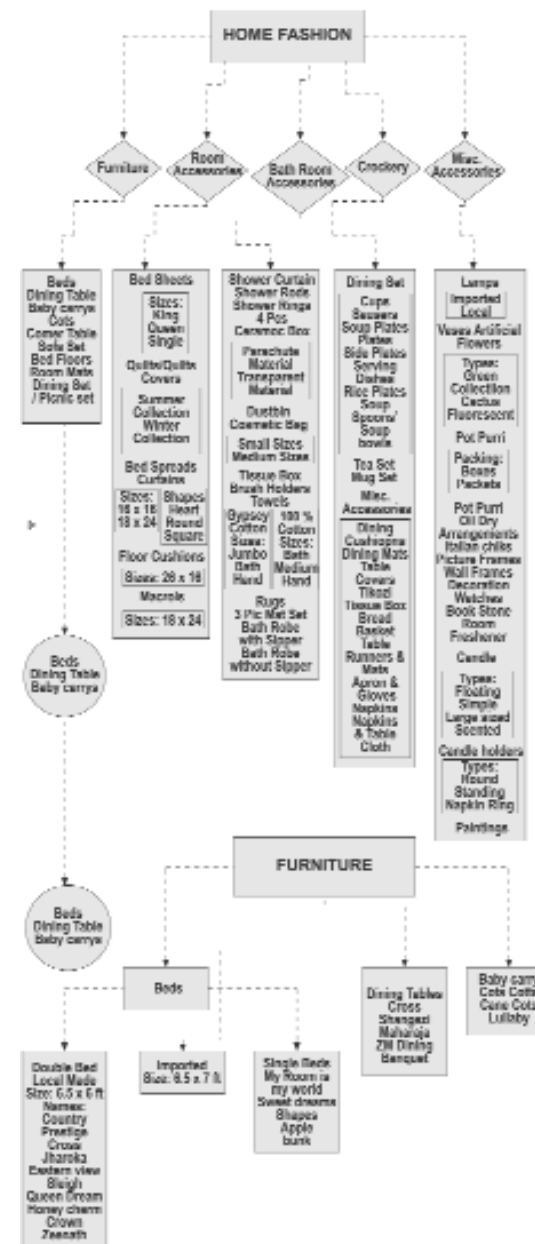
HOME FASHION

Furniture

Room Accessories

Bath Room Accessories

Crockery

Misc. Accessories

Beds
Dining Table
Baby carrys
Cots
Corner Table
Sofa Set
Bed Floors
Room Mats
Dining Set / Picnic set

Bed Sheets

Sizes:
King
Queen
Single

Quilts/Quilts Covers

Summer Collection
Winter Collection

Bed Spreads
Curtains

Sizes:
16 x 16
18 x 24

Shapes:
Heart
Round
Square

Floor Cushions

Sizes: 28 x 18

Macrok

Sizes: 18 x 24

Shower Curtain
Shower Rods
Shower Rings
4 Pcs
Ceramic Box

Parachute Material
Transparent Material

Dustbin
Cosmetic Bag

Small Sizes
Medium Sizes

Tissue Box
Brush Holders
Towels

Gypsy Cotton
Sizes:
Jumbo
Bath
Hand

100 % Cotton
Sizes:
Bath
Medium
Hand

Rugs
3 Pic Mat Set
Bath Robe with Slipper
Bath Robe without Slipper

Dining Set

Cups
Saucers
Soup Plates
Plates
Side Plates
Serving Dishes
Rice Plates
Soup Spoons/ Soup bowls

Tea Set
Mug Set

Misc. Accessories

Dining Cushions
Dining Mats
Table Covers
Tikozi
Tissue Box
Bread Basket
Table Runners & Mats
Apron & Gloves
Napkins
Napkins & Table Cloth

Lamps

Imported
Local

Vases Artificial Flowers

Types:
Green Collection
Cactus
Fluorescent

Pot Purri

Packing:
Boxes
Packets

Pot Purri
Oil Dry
Arrangements
Italian chiks
Picture Frames
Wall Frames
Decoration
Watches
Book Stone
Room Freshener

Candle

Types:
Floating
Simple
Large sized
Scented

Candle holders

Types:
Round
Standing
Napkin Ring

Paintings

Beds
Dining Table
Baby carrys

FURNITURE

Beds
Dining Table
Baby carrys

Beds

Dining Tables
Cross
Shangzai
Maharaja
ZM Dining
Banquet

Baby carr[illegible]
Cots Cott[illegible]
Cane Cot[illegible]
Lullaby

Double Bed
Local Made
Size: 6.5 x 6 ft
Names:
Country
Prestige
Cross
Jharoka
Eastern view
Sleigh
Queen Dream
Honey charm
Crown
Zeenath

Imported
Size: 9.5 x 7 ft

Single Beds
My Room is my world
Sweet dreams
Shapes
Apple
bunk